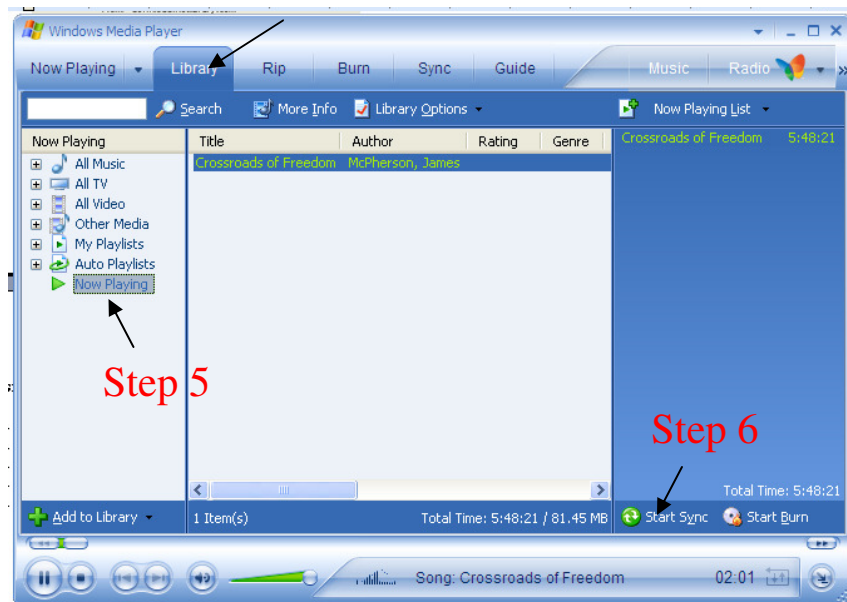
Windows Media Player

Now Playing | Library | Rip | Burn | Sync | Guide | Music | Radio

Search | More Info | Library Options | Now Playing List

Now Playing
All Music
All TV
All Video
Other Media
My Playlists
Auto Playlists
Now Playing

| Title | Author | Rating | Genre |
|---|---|---|---|
| Crossroads of Freedom | McPherson, James | | |

Crossroads of Freedom 5:48:21

Step 5

Step 6

Total Time: 5:48:21

Add to Library | 1 Item(s) | Total Time: 5:48:21 / 81.45 MB | Start Sync | Start Burn

Song: Crossroads of Freedom 02:01